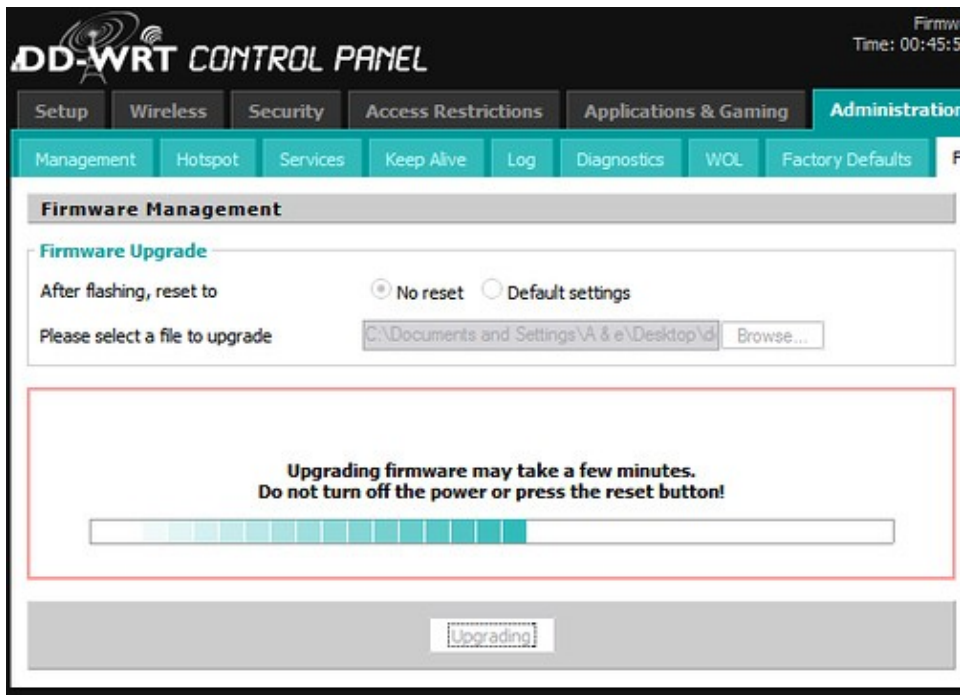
DD-WRT CONTROL PANEL

Firmw
Time: 00:45:5

Setup | Wireless | Security | Access Restrictions | Applications & Gaming | Administration

Management | Hotspot | Services | Keep Alive | Log | Diagnostics | WOL | Factory Defaults | F

Firmware Management

Firmware Upgrade

After flashing, reset to
No reset
Default settings

Please select a file to upgrade
C:\Documents and Settings\A & e\Desktop\d
Browse...

Upgrading firmware may take a few minutes.
Do not turn off the power or press the reset button!

Upgrading